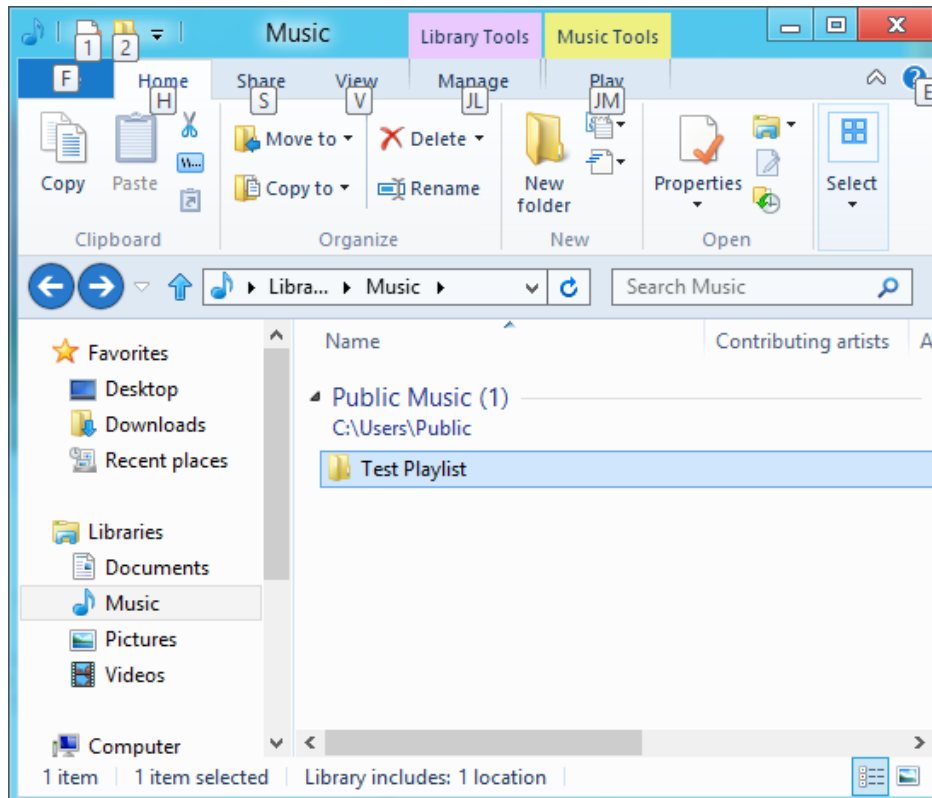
1 2 Music Library Tools Music Tools

F Home H Share S View V Manage JL Play JM E

Copy Paste Move to Copy to Delete Rename New folder Properties Select

Clipboard Organize New Open

Libra... ▸ Music ▸

Search Music

Favorites
Desktop
Downloads
Recent places

Libraries
Documents
Music
Pictures
Videos

Computer

Name Contributing artists A

Public Music (1)
C:\Users\Public

Test Playlist

1 item 1 item selected Library includes: 1 location